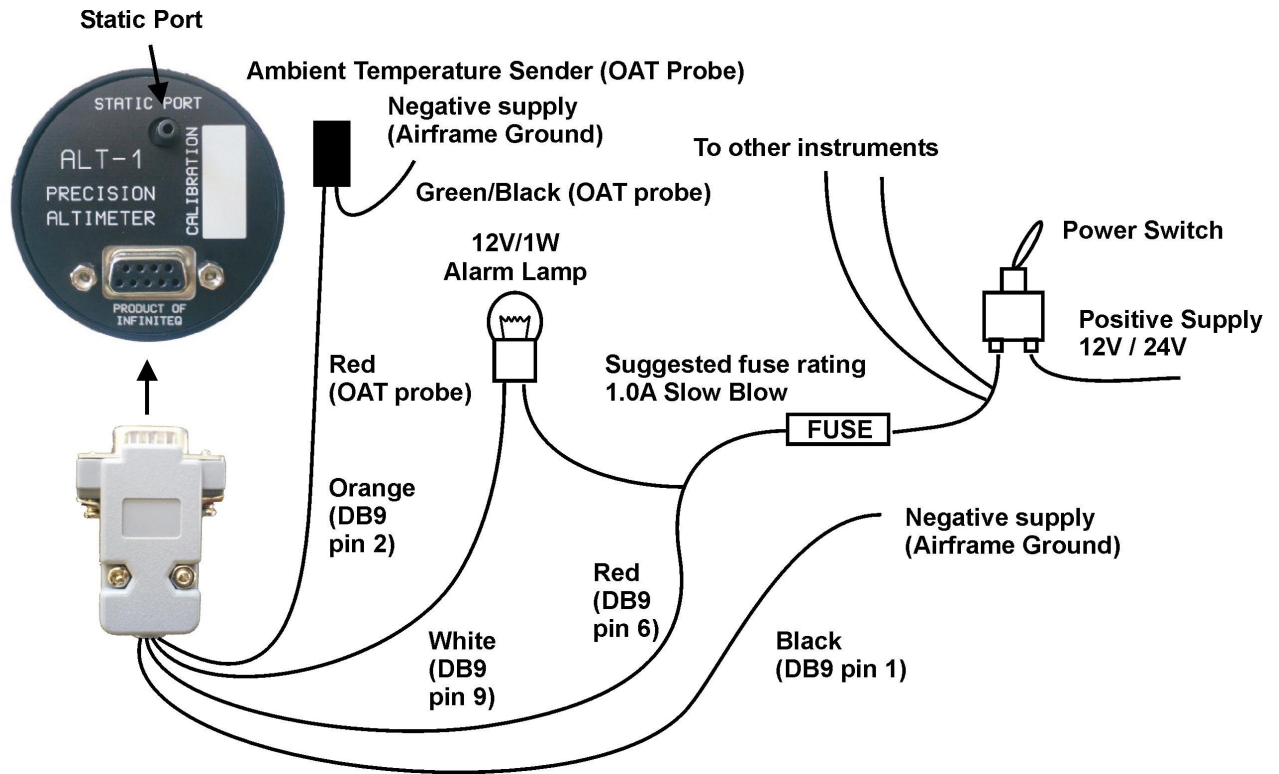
Static Port

STATIC PORT

ALT-1

PRECISION ALTIMETER

CALIBRATION

PRODUCT OF INFINITEQ

Ambient Temperature Sender (OAT Probe)

Negative supply (Airframe Ground)

Green/Black (OAT probe)

To other instruments

Power Switch

12V/1W Alarm Lamp

Positive Supply 12V / 24V

Red (OAT probe)

Suggested fuse rating 1.0A Slow Blow

FUSE

Orange (DB9 pin 2)

Negative supply (Airframe Ground)

Red (DB9 pin 6)

White (DB9 pin 9)

Black (DB9 pin 1)